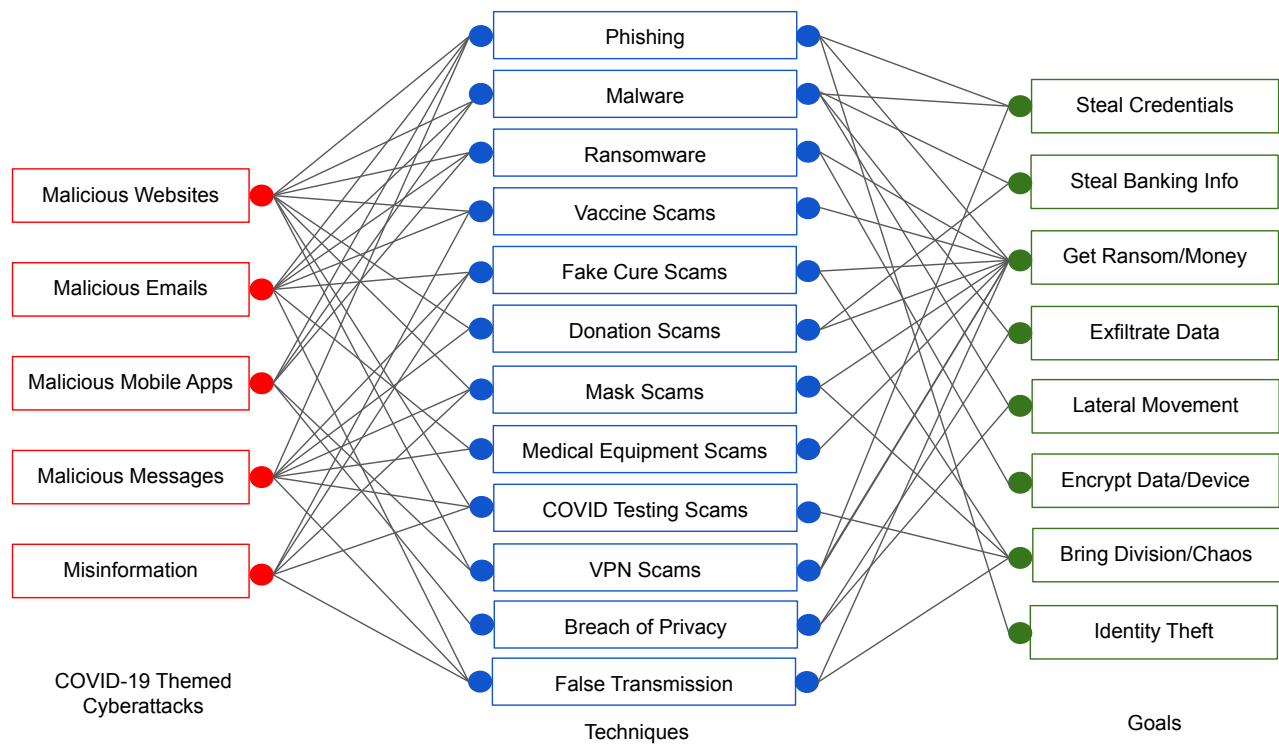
Malicious Websites

Malicious Emails

Malicious Mobile Apps

Malicious Messages

Misinformation

COVID-19 Themed Cyberattacks

Phishing

Malware

Ransomware

Vaccine Scams

Fake Cure Scams

Donation Scams

Mask Scams

Medical Equipment Scams

COVID Testing Scams

VPN Scams

Breach of Privacy

False Transmission

Techniques

Steal Credentials

Steal Banking Info

Get Ransom/Money

Exfiltrate Data

Lateral Movement

Encrypt Data/Device

Bring Division/Chaos

Identity Theft

Goals